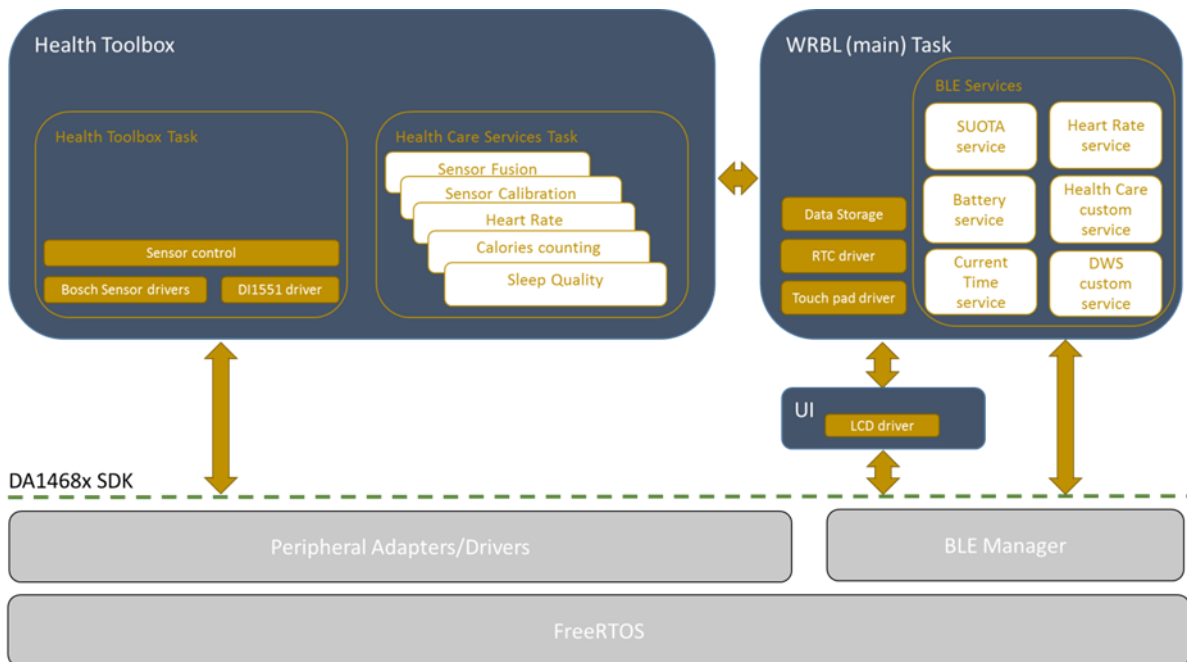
Health Toolbox

Health Toolbox Task

Sensor control

Bosch Sensor drivers

DI1551 driver

Health Care Services Task

Sensor Fusion

Sensor Calibration

Heart Rate

Calories counting

Sleep Quality

WRBL (main) Task

Data Storage

RTC driver

Touch pad driver

BLE Services

SUOTA service

Heart Rate service

Battery service

Health Care custom service

Current Time service

DWS custom service

UI

LCD driver

DA1468x SDK

Peripheral Adapters/Drivers

BLE Manager

FreeRTOS